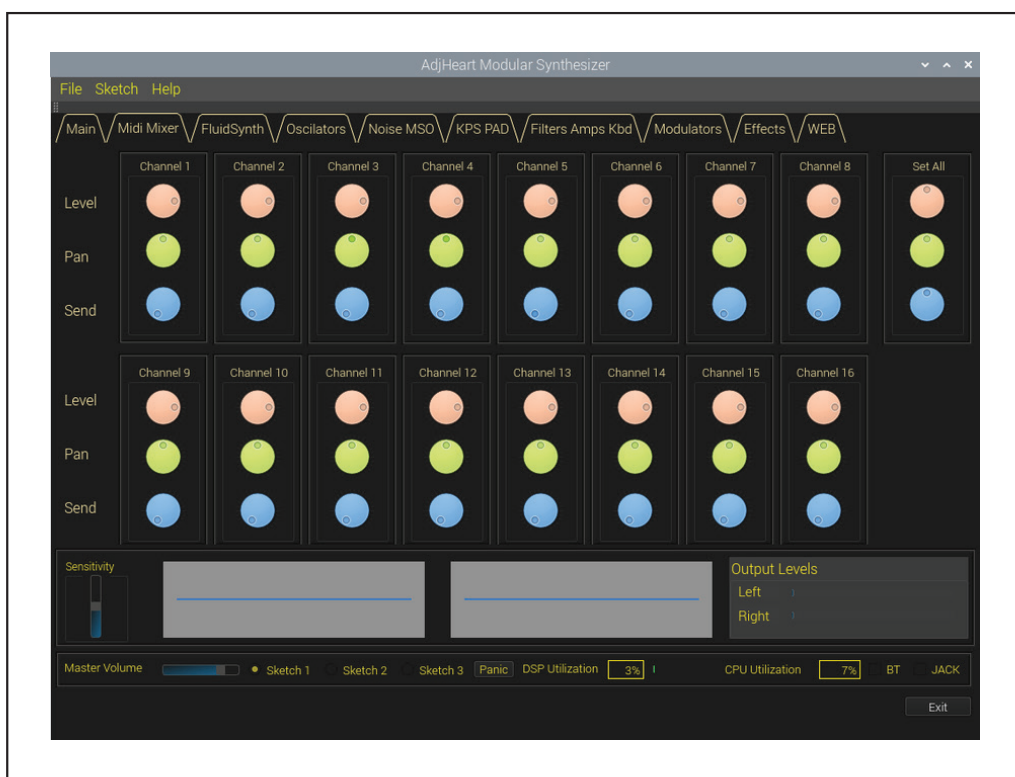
AdjHeart Modular Synthesizer

File Sketch Help

Main | Midi Mixer | FluidSynth | Oscilators | Noise MSO | KPS PAD | Filters Amps Kbd | Modulators | Effects | WEB

Channel 1 Channel 2 Channel 3 Channel 4 Channel 5 Channel 6 Channel 7 Channel 8 Set All

Level

Pan

Send

Channel 9 Channel 10 Channel 11 Channel 12 Channel 13 Channel 14 Channel 15 Channel 16

Level

Pan

Send

Sensitivity

Output Levels

Left

Right

Master Volume Sketch 1 Sketch 2 Sketch 3 Panic DSP Utilization 3% CPU Utilization 7% BT JACK

Exit